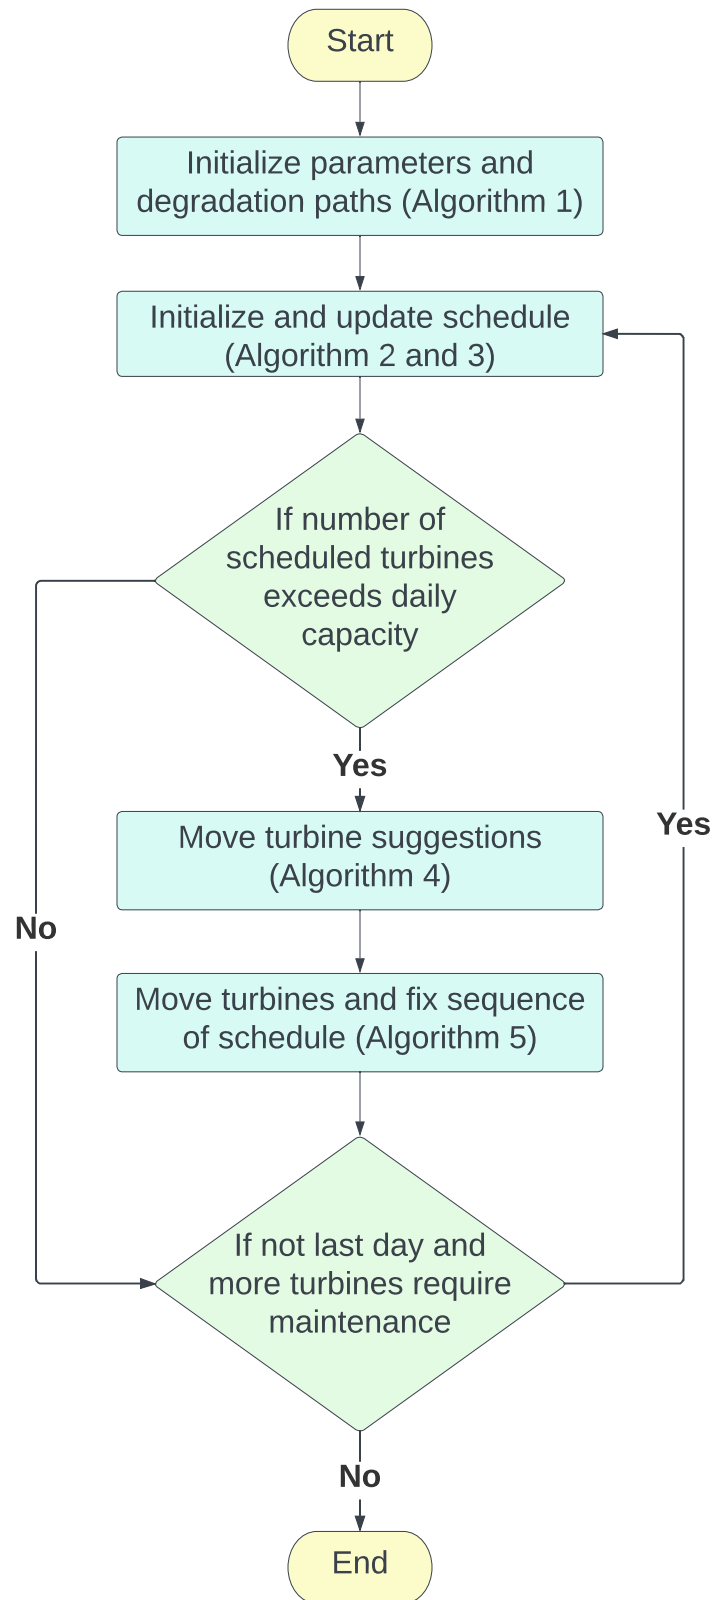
Start

Initialize parameters and degradation paths (Algorithm 1)

Initialize and update schedule (Algorithm 2 and 3)

If number of scheduled turbines exceeds daily capacity

Yes

Move turbine suggestions (Algorithm 4)

Move turbines and fix sequence of schedule (Algorithm 5)

No

Yes

If not last day and more turbines require maintenance

No

End